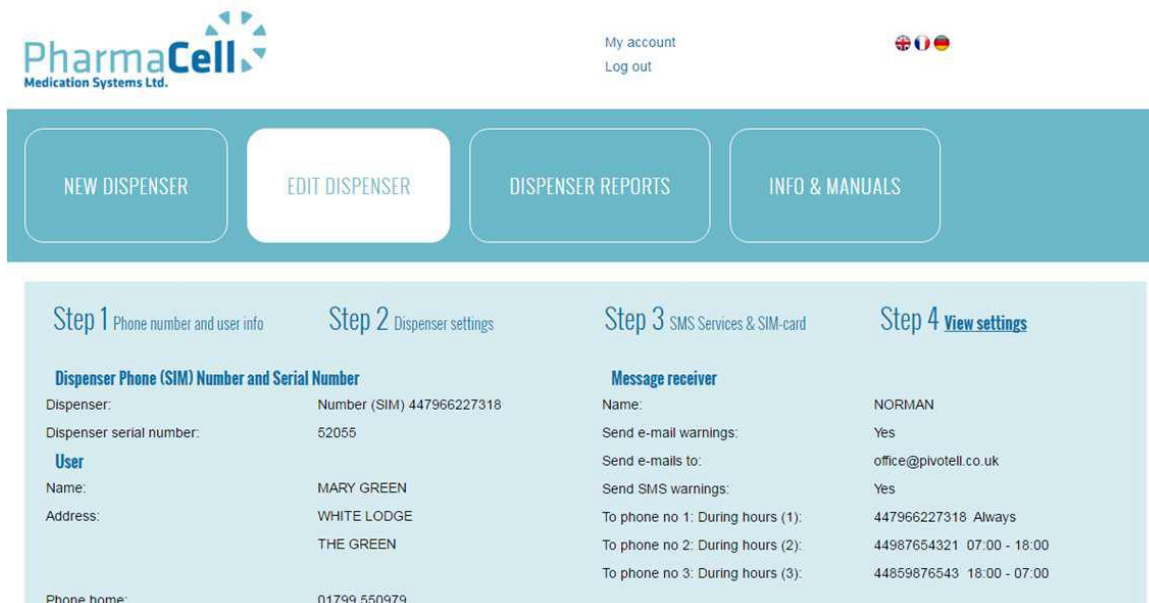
PharmaCell
Medication Systems Ltd.

My account
Log out

NEW DISPENSER
EDIT DISPENSER
DISPENSER REPORTS
INFO & MANUALS

Step 1 Phone number and user info
Step 2 Dispenser settings
Step 3 SMS Services & SIM-card
Step 4 View settings

Dispenser Phone (SIM) Number and Serial Number

| | |
|---|---|
| Dispenser: | Number (SIM) 447966227318 |
| Dispenser serial number: | 52055 |

User

| | |
|---|---|
| Name: | MARY GREEN |
| Address: | WHITE LODGE |
| | THE GREEN |
| Phone home: | 01799 550979 |

Message receiver

| | |
|---|---|
| Name: | NORMAN |
| Send e-mail warnings: | Yes |
| Send e-mails to: | office@pivotell.co.uk |
| Send SMS warnings: | Yes |
| To phone no 1: During hours (1): | 447966227318 Always |
| To phone no 2: During hours (2): | 44987654321 07:00 - 18:00 |
| To phone no 3: During hours (3): | 44859876543 18:00 - 07:00 |